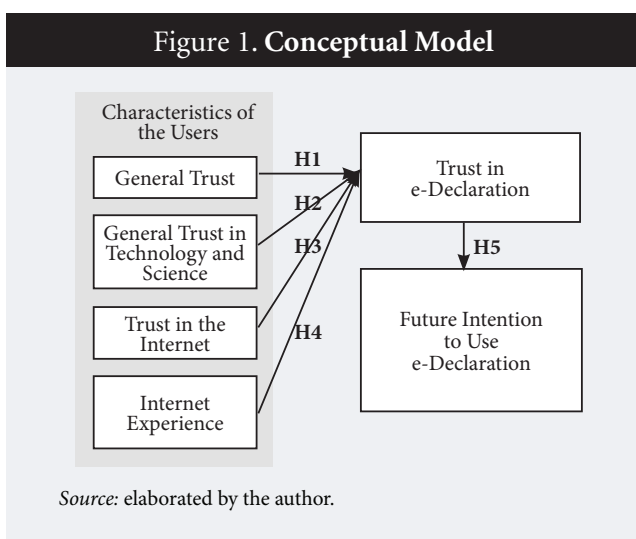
Figure 1. **Conceptual Model**

Characteristics of the Users

General Trust

General Trust in Technology and Science

Trust in the Internet

Internet Experience

H1

H2

H3

H4

Trust in e-Declaration

H5

Future Intention to Use e-Declaration

*Source:* elaborated by the author.